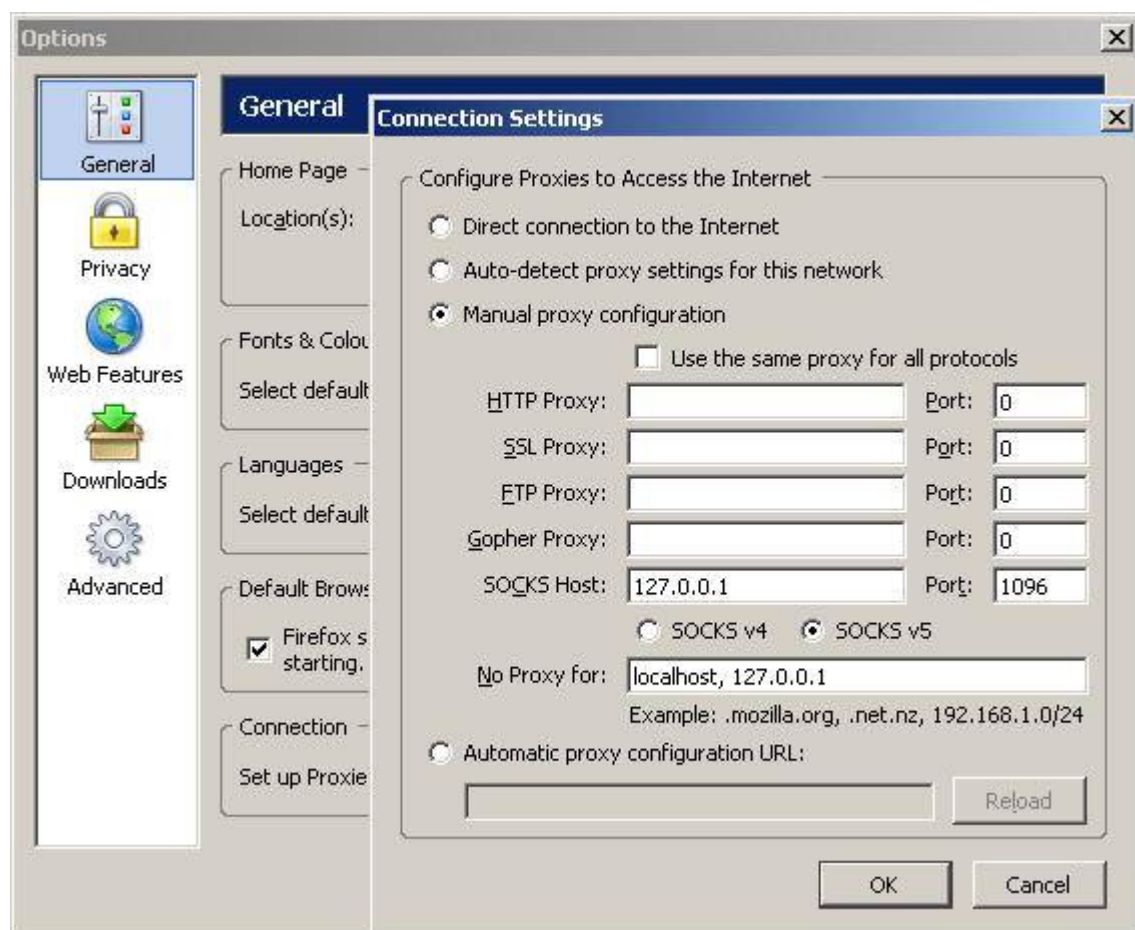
Options

General
Privacy
Web Features
Downloads
Advanced

General

Home Page
Location(s):

Fonts & Colou
Select default

Languages
Select default

Default Brows
Firefox s starting.

Connection
Set up Proxie

Connection Settings

Configure Proxies to Access the Internet

Direct connection to the Internet
Auto-detect proxy settings for this network
Manual proxy configuration

Use the same proxy for all protocols

| | | | |
|---|---|---|---|
| HTTP Proxy: | | Port: | 0 |
| SSL Proxy: | | Port: | 0 |
| FTP Proxy: | | Port: | 0 |
| Gopher Proxy: | | Port: | 0 |
| SOCKS Host: | 127.0.0.1 | Port: | 1096 |

SOCKS v4 SOCKS v5

No Proxy for: localhost, 127.0.0.1
Example: .mozilla.org, .net.nz, 192.168.1.0/24

Automatic proxy configuration URL:

Reload

OK
Cancel